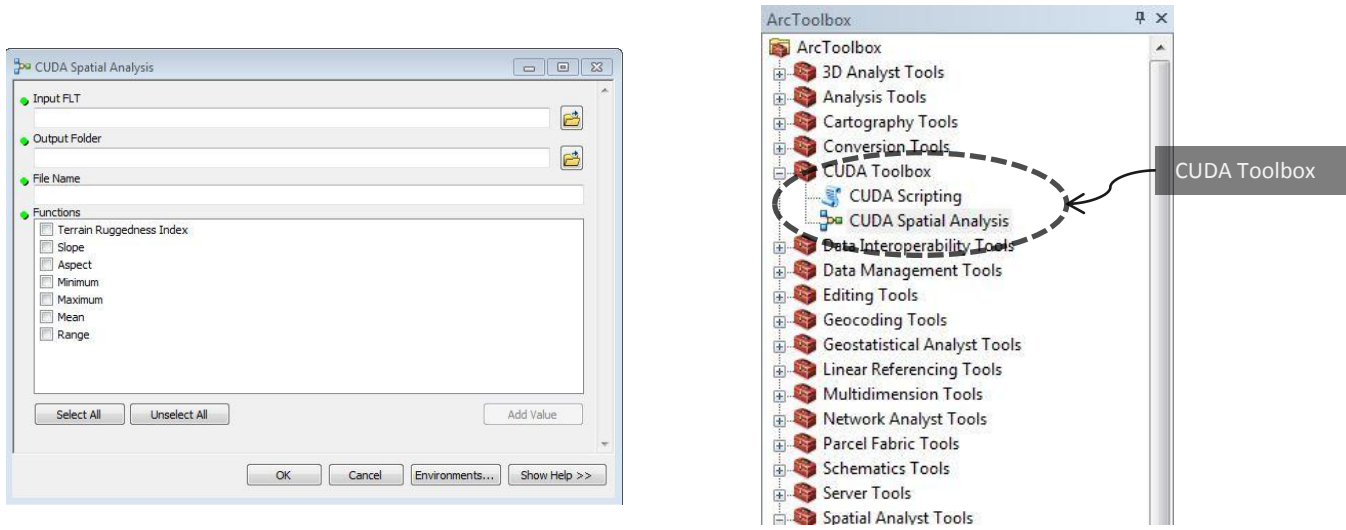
CUDA Spatial Analysis

Input FLT

Output Folder

File Name

Functions

Terrain Ruggedness Index
Slope
Aspect
Minimum
Maximum
Mean
Range

Select All
Unselect All
Add Value

OK
Cancel
Environments...
Show Help >>

ArcToolbox

ArcToolbox
3D Analyst Tools
Analysis Tools
Cartography Tools
Conversion Tools
CUDA Toolbox
CUDA Scripting
CUDA Spatial Analysis
Data Interoperability Tools
Data Management Tools
Editing Tools
Geocoding Tools
Geostatistical Analyst Tools
Linear Referencing Tools
Multidimension Tools
Network Analyst Tools
Parcel Fabric Tools
Schematics Tools
Server Tools
Spatial Analyst Tools

CUDA Toolbox